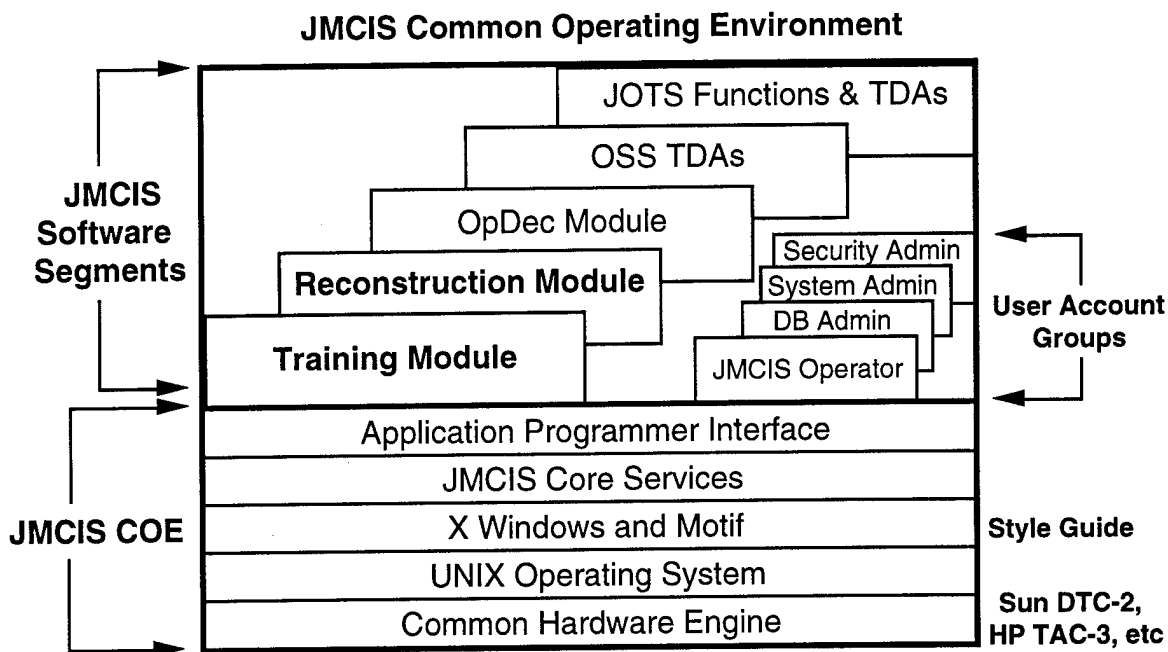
JMCIS Common Operating Environment

JMCIS Software Segments

JOTS Functions & TDAs

OSS TDAs

OpDec Module

Reconstruction Module

Training Module

Security Admin

System Admin

DB Admin

JMCIS Operator

User Account Groups

JMCIS COE

Application Programmer Interface

JMCIS Core Services

X Windows and Motif

Style Guide

UNIX Operating System

Common Hardware Engine

Sun DTC-2, HP TAC-3, etc